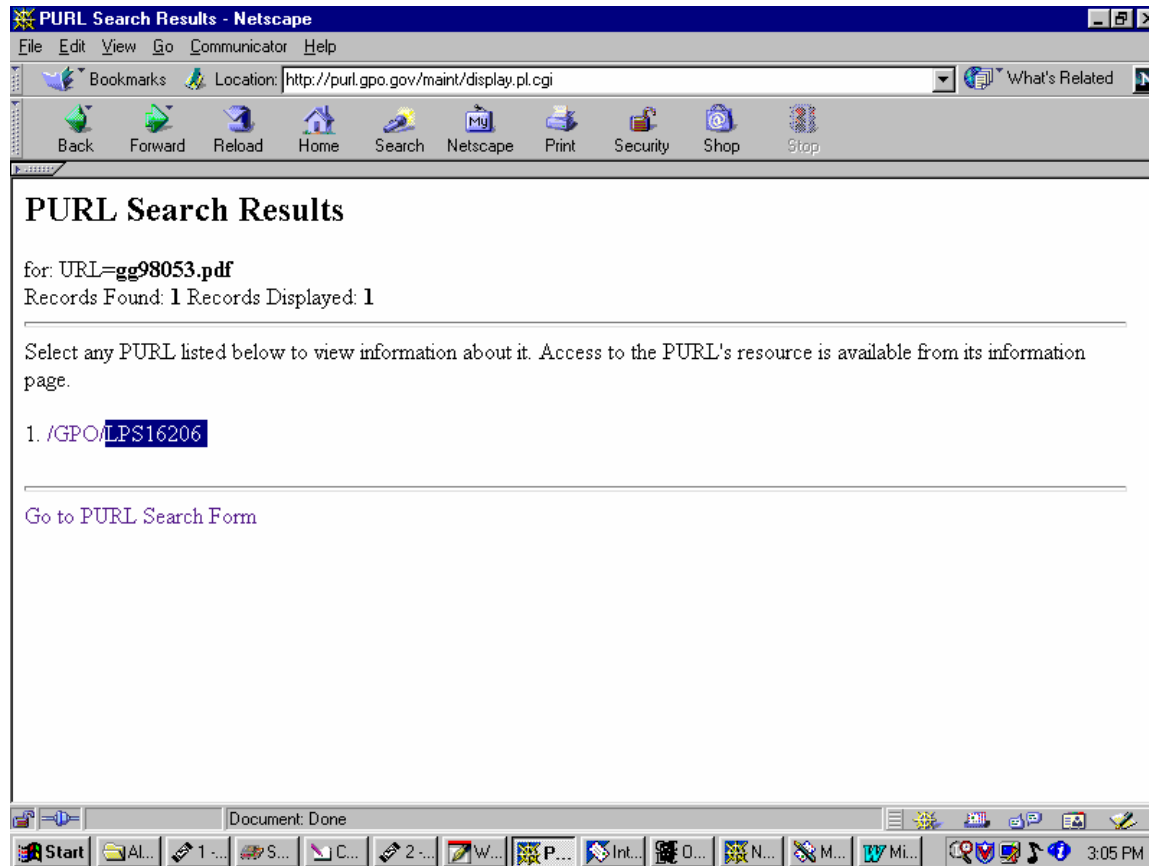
PURL Search Results - Netscape

File Edit View Go Communicator Help

Bookmarks Location: http://purl.gpo.gov/maint/display.pl.cgi What's Related

Back Forward Reload Home Search Netscape Print Security Shop Stop

PURL Search Results

for: URL=**gg98053.pdf**
Records Found: **1** Records Displayed: **1**

Select any PURL listed below to view information about it. Access to the PURL's resource is available from its information page.

1. /GPO/LPS16206

Go to PURL Search Form

Document: Done

Start Al... 1 -... S... C... 2 -... W... P... Int... O... N... M... Mi... 3:05 PM